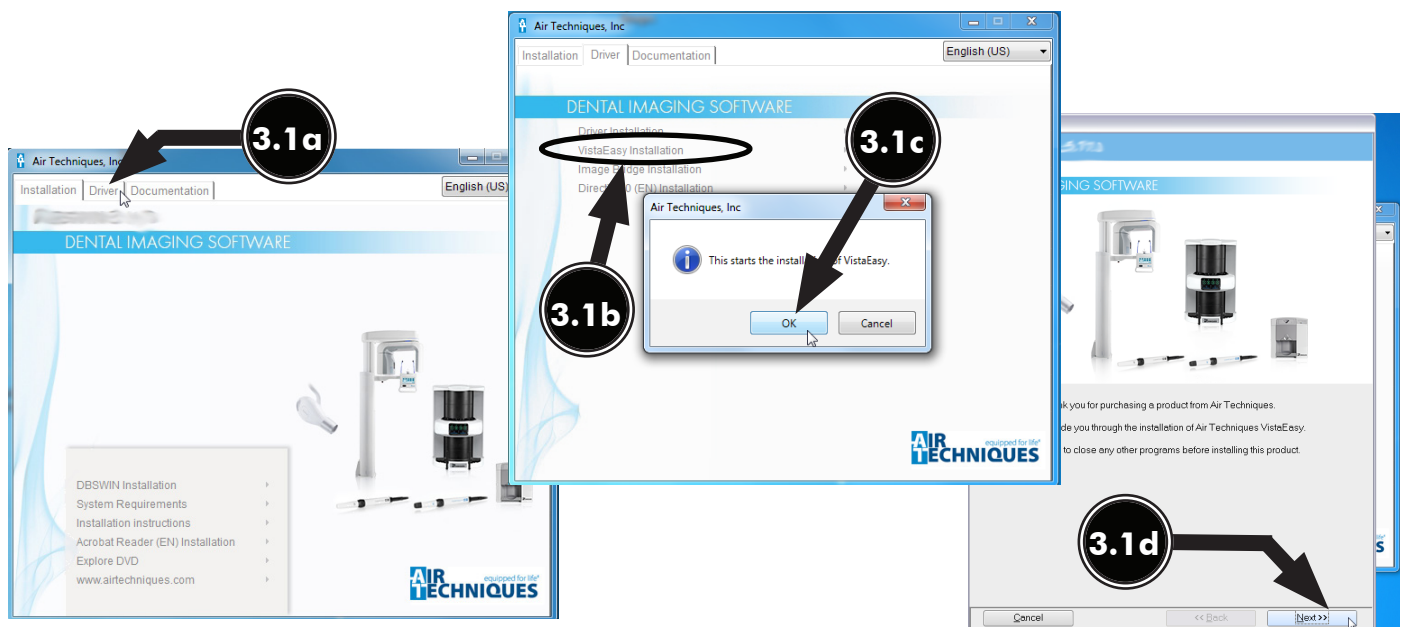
Air Techniques, Inc

Installation | Driver | Documentation

English (US)

DENTAL IMAGING SOFTWARE

Driver Installation
VistaEasy Installation
Image Bridge Installation
Direct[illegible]0 (EN) Installation

Air Techniques, Inc

This starts the install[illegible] of VistaEasy.

OK | Cancel

AIR TECHNIQUES equipped for life®

3.1a

3.1b

3.1c

3.1d

Air Techniques, Inc

Installation | Driver | Documentation

English (US)

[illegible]

DENTAL IMAGING SOFTWARE

DBSWIN Installation
System Requirements
Installation instructions
Acrobat Reader (EN) Installation
Explore DVD
www.airtechniques.com

AIR TECHNIQUES equipped for life®

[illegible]GING SOFTWARE

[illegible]k you for purchasing a product from Air Techniques.

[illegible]de you through the installation of Air Techniques VistaEasy.

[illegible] to close any other programs before installing this product.

Cancel | << Back | Next >>